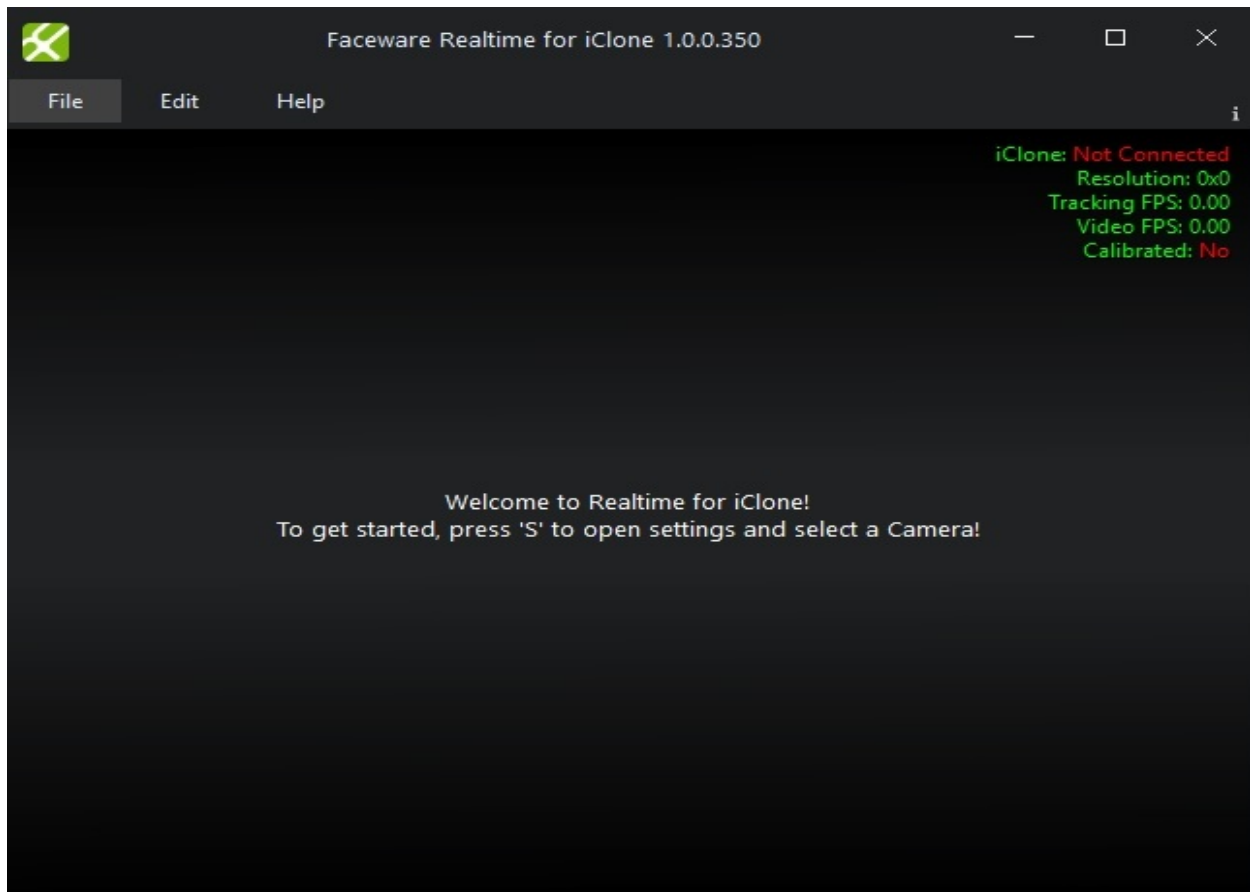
Faceware Realtime for iClone 1.0.0.350

File Edit Help

i

iClone: Not Connected
Resolution: 0x0
Tracking FPS: 0.00
Video FPS: 0.00
Calibrated: No

Welcome to Realtime for iClone!
To get started, press 'S' to open settings and select a Camera!